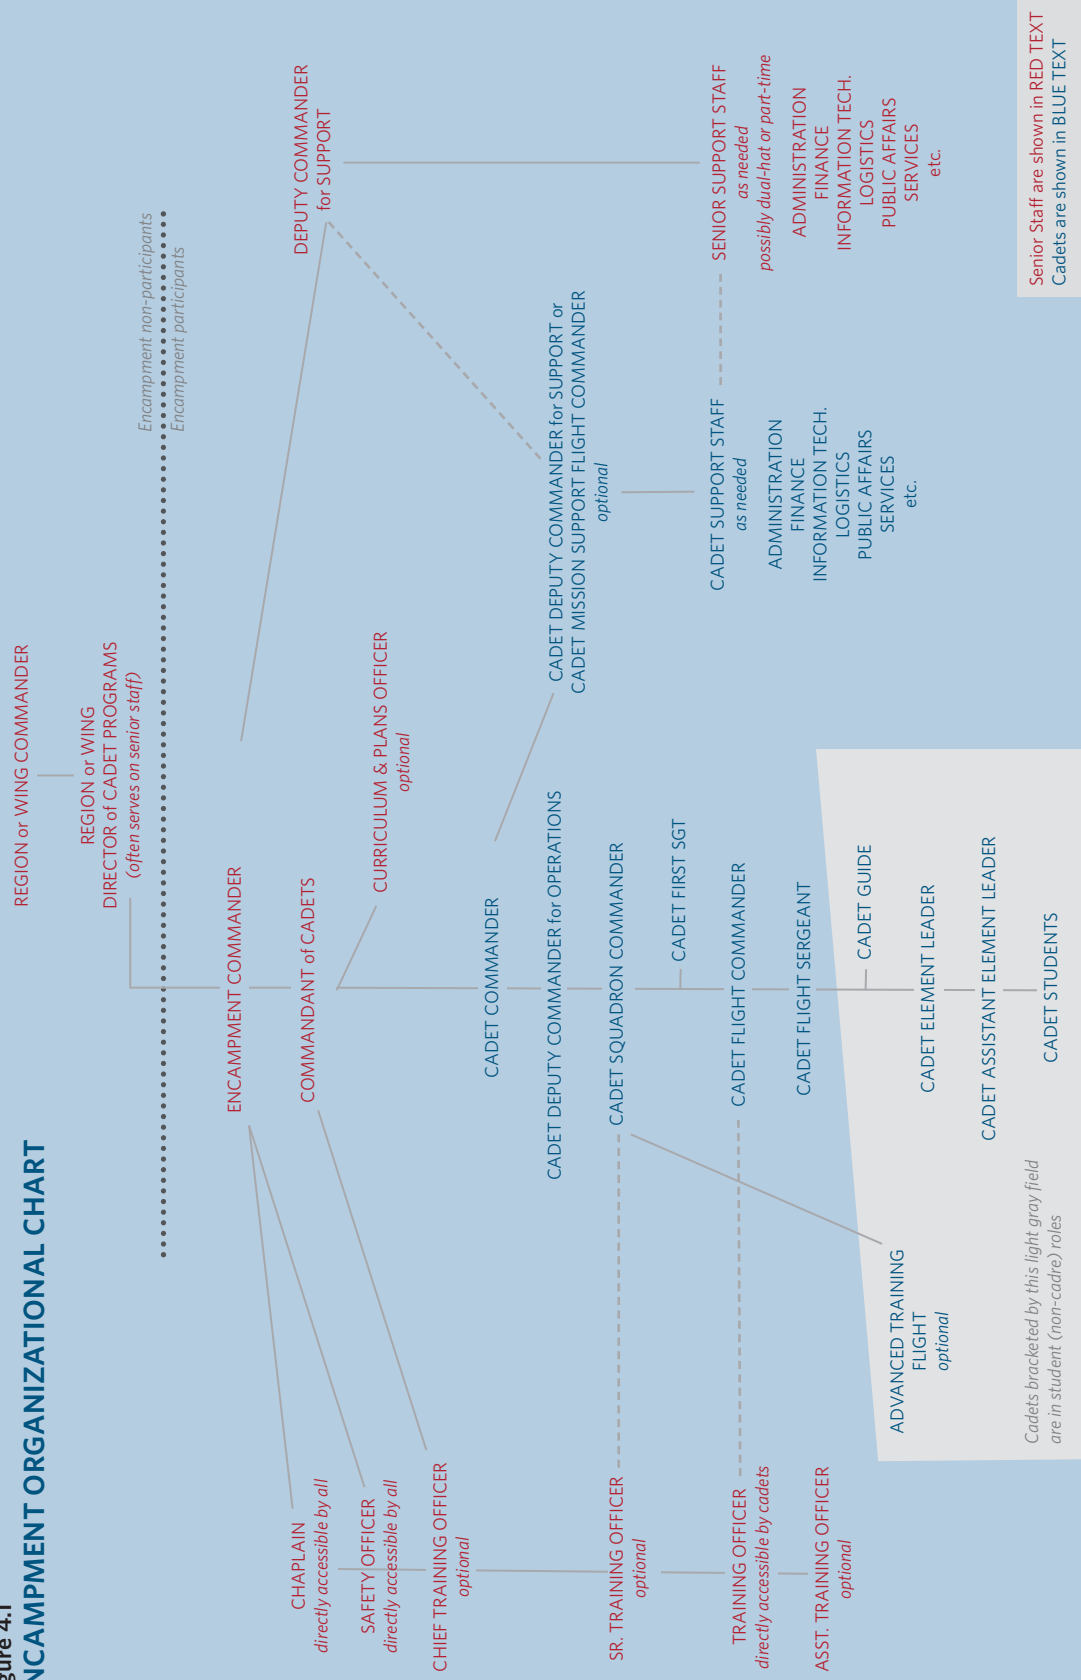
gure 4.1
NCAMPMENT ORGANIZATIONAL CHART

Senior Staff are shown in RED TEXT
Cadets are shown in BLUE TEXT

Encampment non-participants
Encampment participants

REGION or WING COMMANDER

REGION or WING DIRECTOR of CADET PROGRAMS
(often serves on senior staff)

ENCAMPMENT COMMANDER

DEPUTY COMMANDER for SUPPORT

SENIOR SUPPORT STAFF
as needed
possibly dual-hat or part-time
ADMINISTRATION
FINANCE
INFORMATION TECH.
LOGISTICS
PUBLIC AFFAIRS
SERVICES
etc.

COMMANDANT of CADETS

CURRICULUM & PLANS OFFICER
optional

CADET DEPUTY COMMANDER for SUPPORT or CADET MISSION SUPPORT FLIGHT COMMANDER
optional

CADET SUPPORT STAFF
as needed
ADMINISTRATION
FINANCE
INFORMATION TECH.
LOGISTICS
PUBLIC AFFAIRS
SERVICES
etc.

CADET COMMANDER

CADET DEPUTY COMMANDER for OPERATIONS

CADET SQUADRON COMMANDER

CADET FIRST SGT

CADET FLIGHT COMMANDER

CADET FLIGHT SERGEANT

CADET GUIDE

CADET ELEMENT LEADER

CADET ASSISTANT ELEMENT LEADER

CADET STUDENTS

ADVANCED TRAINING FLIGHT
optional

Cadets bracketed by this light gray field are in student (non-cadre) roles

CHAPLAIN
directly accessible by all

SAFETY OFFICER
directly accessible by all

CHIEF TRAINING OFFICER
optional

SR. TRAINING OFFICER
optional

TRAINING OFFICER
directly accessible by cadets

ASST. TRAINING OFFICER
optional